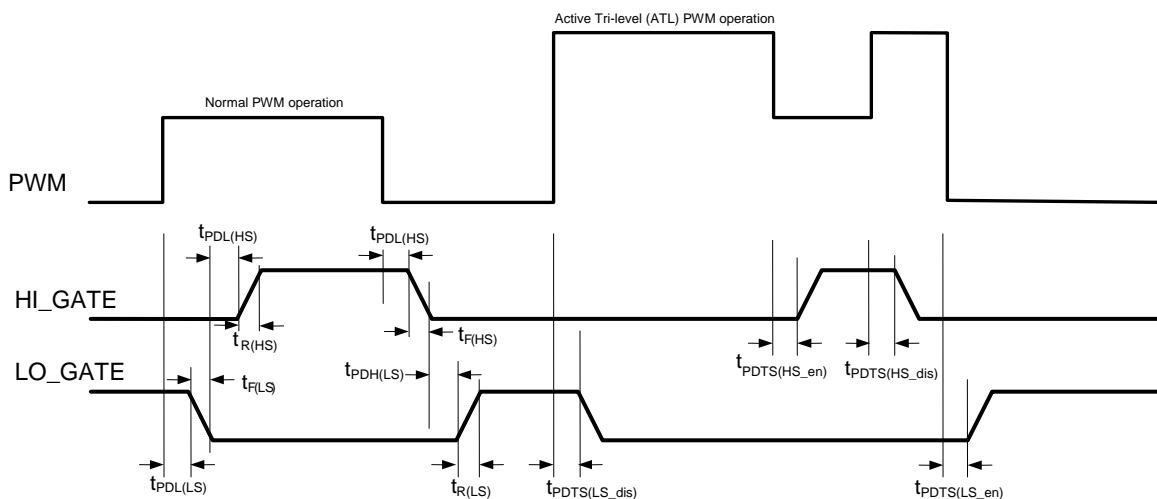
Active Tri-level (ATL) PWM operation

Normal PWM operation

PWM

$t_{PDL(HS)}$

$t_{PDL(HS)}$

HI_GATE

$t_{R(HS)}$

$t_{F(HS)}$

$t_{PDTS(HS\_en)}$

$t_{PDTS(HS\_dis)}$

LO_GATE

$t_{F(LS)}$

$t_{PDH(LS)}$

$t_{PDL(LS)}$

$t_{R(LS)}$

$t_{PDTS(LS\_dis)}$

$t_{PDTS(LS\_en)}$